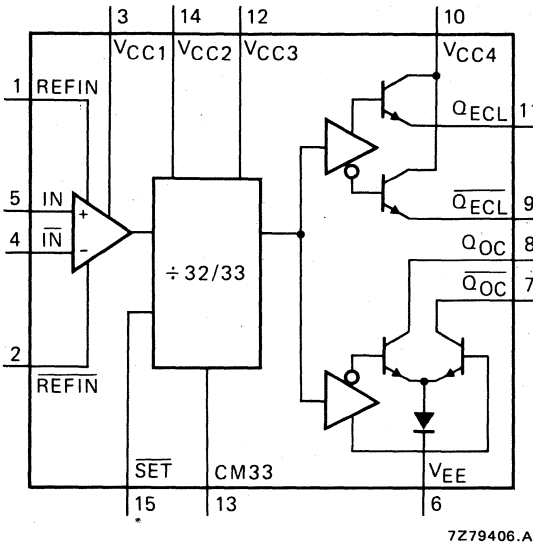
3
14
12
10
$V_{CC1}$
$V_{CC2}$
$V_{CC3}$
$V_{CC4}$
1
REFIN
$Q_{ECL}$
11
5
IN
+
4
$\overline{IN}$
-
$\overline{Q_{ECL}}$
9
$Q_{OC}$
8
÷32/33
$\overline{Q_{OC}}$
7
2
$\overline{REFIN}$
$\overline{SET}$
CM33
$V_{EE}$
15
13
6
7Z79406.A